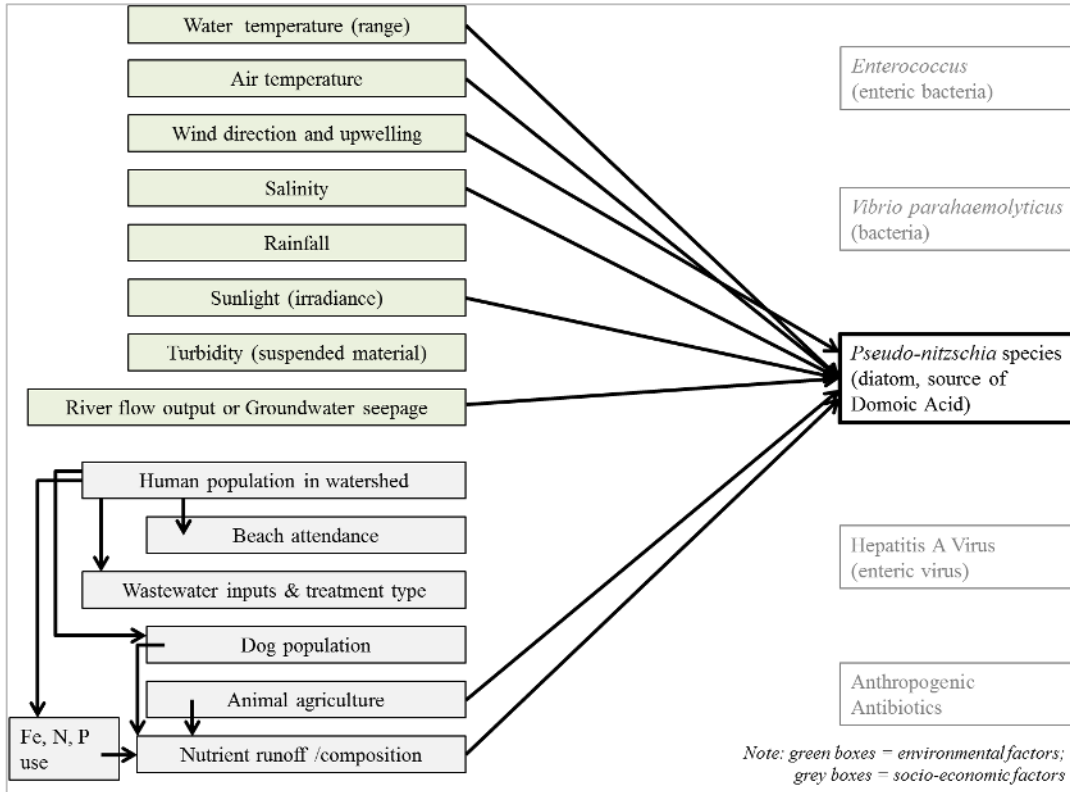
Water temperature (range)

Air temperature

Wind direction and upwelling

Salinity

Rainfall

Sunlight (irradiance)

Turbidity (suspended material)

River flow output or Groundwater seepage

Human population in watershed

Beach attendance

Wastewater inputs & treatment type

Dog population

Animal agriculture

Fe, N, P use

Nutrient runoff /composition

*Enterococcus* (enteric bacteria)

*Vibrio parahaemolyticus* (bacteria)

*Pseudo-nitzschia* species (diatom, source of Domoic Acid)

Hepatitis A Virus (enteric virus)

Anthropogenic Antibiotics

*Note: green boxes = environmental factors; grey boxes = socio-economic factors*